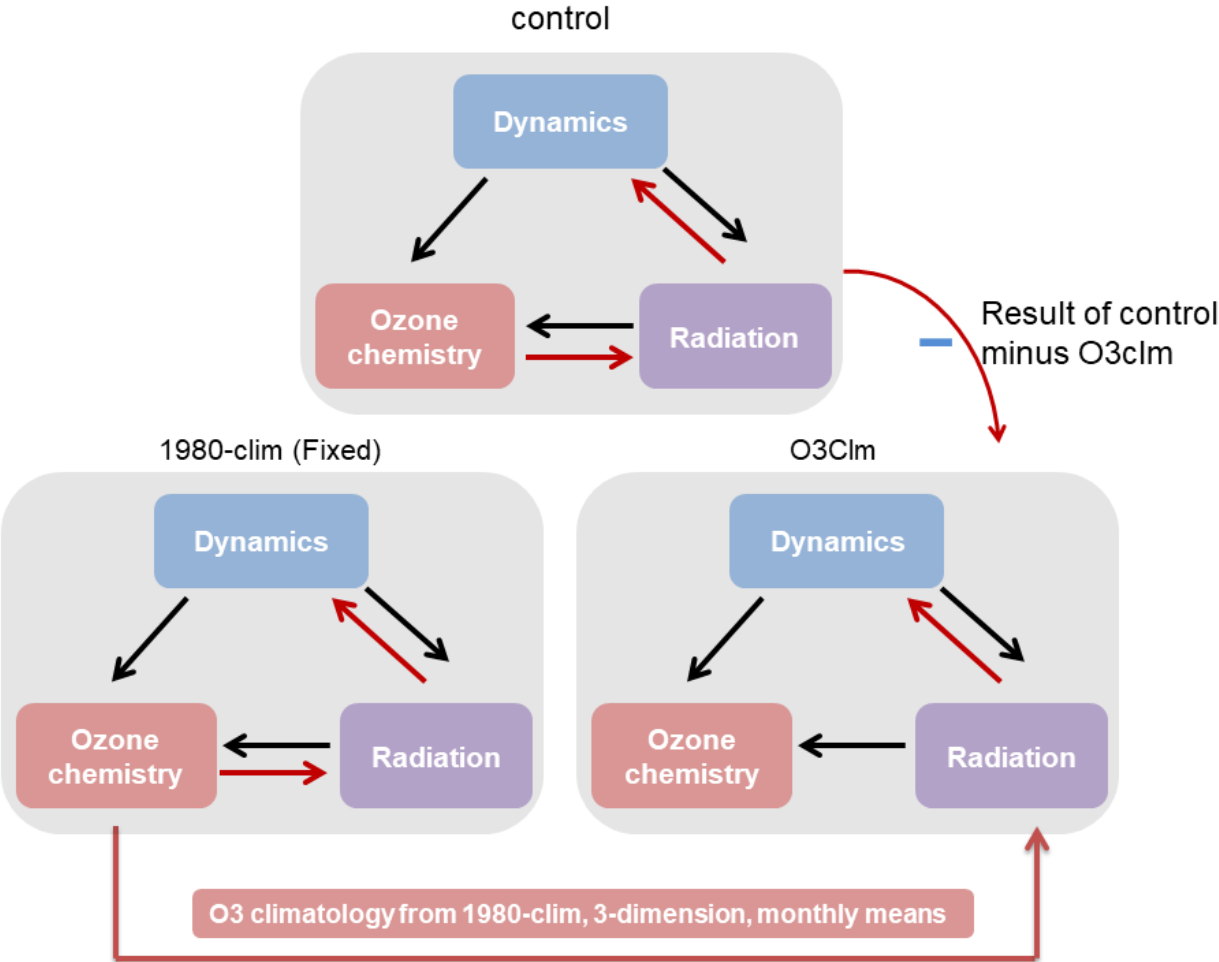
control

Dynamics

Ozone chemistry

Radiation

−

Result of control minus O3clm

1980-clim (Fixed)

Dynamics

Ozone chemistry

Radiation

O3Clm

Dynamics

Ozone chemistry

Radiation

O3 climatology from 1980-clim, 3-dimension, monthly means